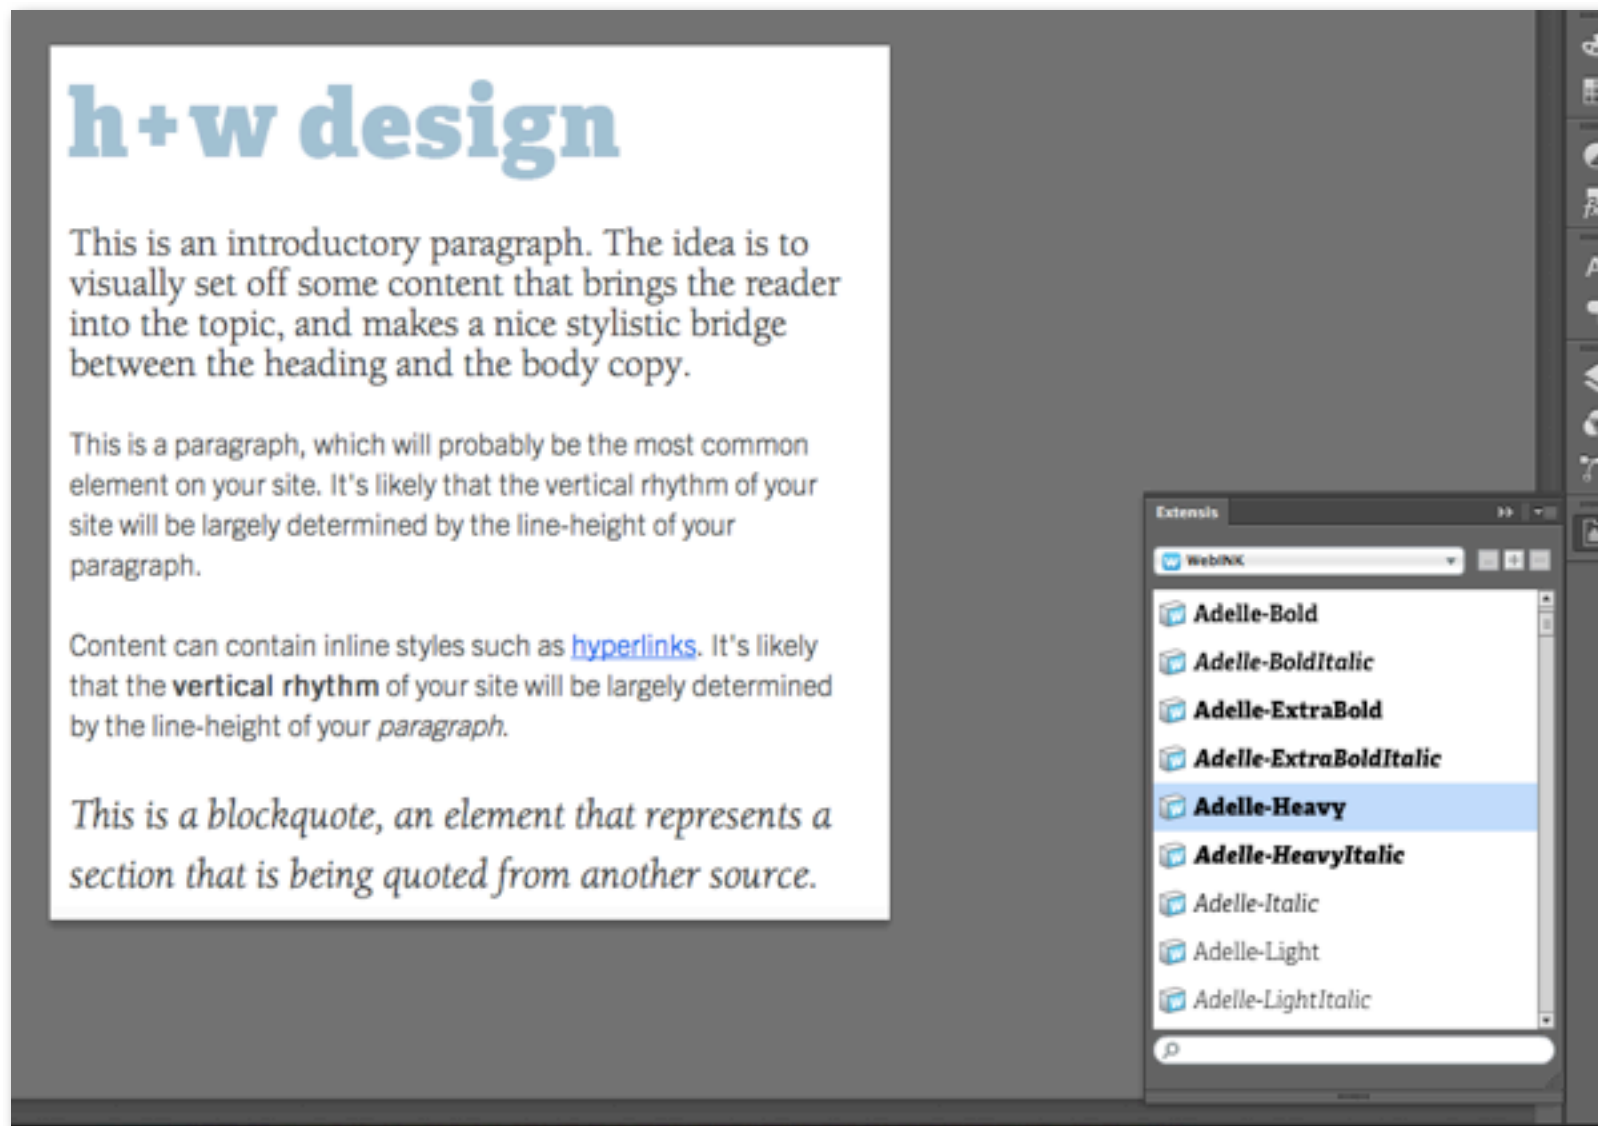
h+w design

This is an introductory paragraph. The idea is to visually set off some content that brings the reader into the topic, and makes a nice stylistic bridge between the heading and the body copy.

This is a paragraph, which will probably be the most common element on your site. It's likely that the vertical rhythm of your site will be largely determined by the line-height of your paragraph.

Content can contain inline styles such as hyperlinks. It's likely that the **vertical rhythm** of your site will be largely determined by the line-height of your *paragraph*.

*This is a blockquote, an element that represents a section that is being quoted from another source.*

Extensis

WebINK

Adelle-Bold
Adelle-BoldItalic
Adelle-ExtraBold
Adelle-ExtraBoldItalic
Adelle-Heavy
Adelle-HeavyItalic
Adelle-Italic
Adelle-Light
Adelle-LightItalic